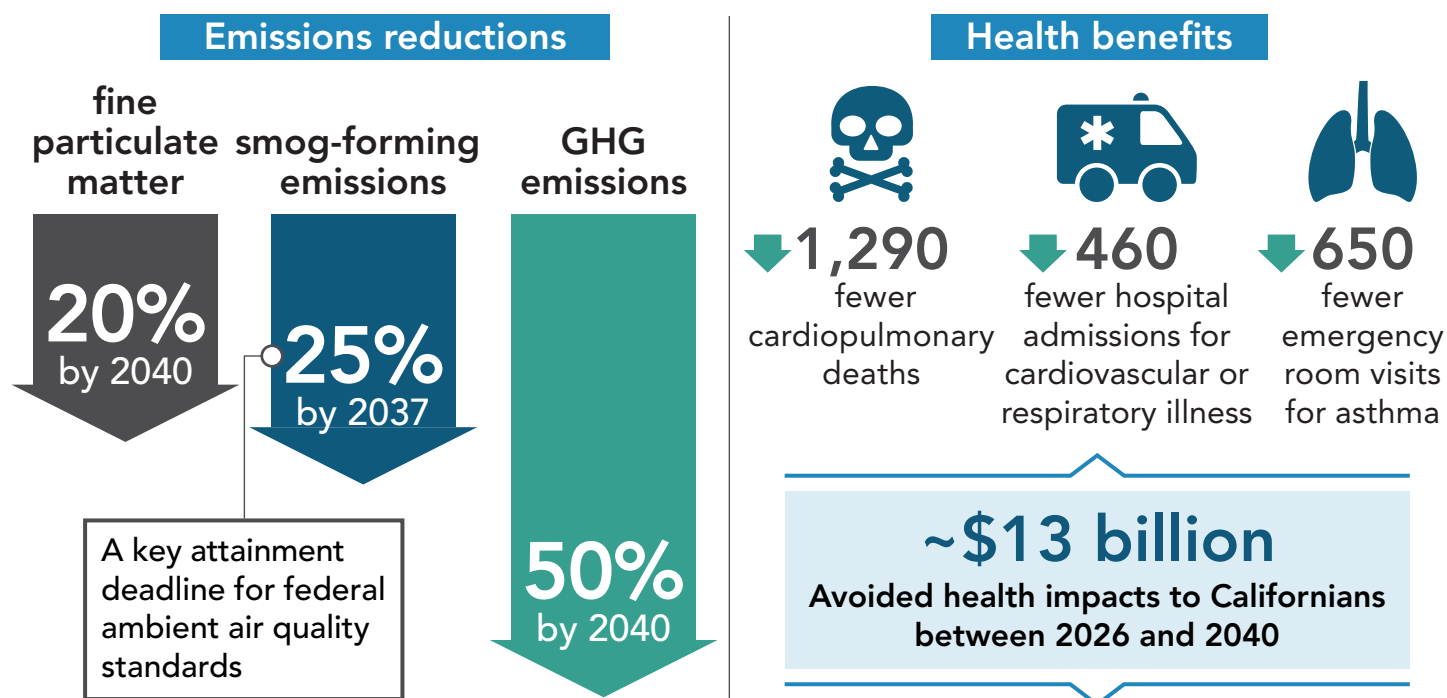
Emissions reductions

fine particulate matter

20%
by 2040

smog-forming emissions

25%
by 2037

A key attainment deadline for federal ambient air quality standards

GHG emissions

50%
by 2040

Health benefits

1,290
fewer cardiopulmonary deaths

460
fewer hospital admissions for cardiovascular or respiratory illness

650
fewer emergency room visits for asthma

~$13 billion
Avoided health impacts to Californians between 2026 and 2040